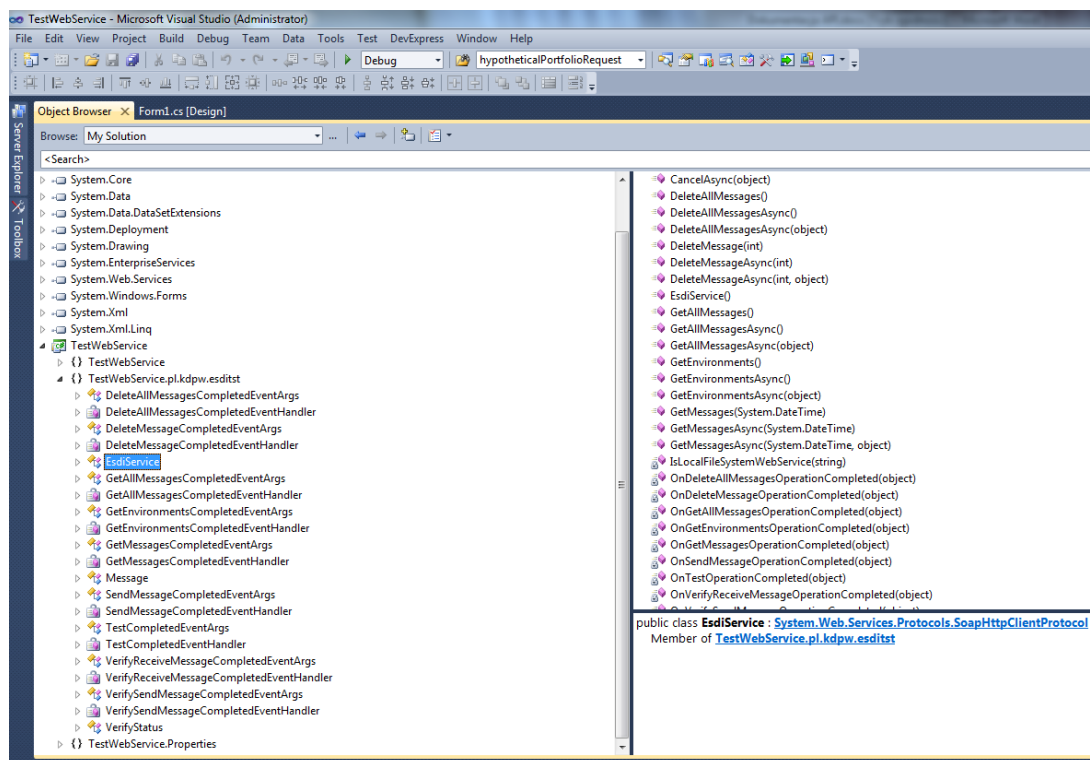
TestWebService - Microsoft Visual Studio (Administrator)

File Edit View Project Build Debug Team Data Tools Test DevExpress Window Help

Debug hypotheticalPortfolioRequest

Server Explorer Toolbox

Object Browser × Form1.cs [Design]

Browse: My Solution

<Search>

System.Core
System.Data
System.Data.DataSetExtensions
System.Deployment
System.Drawing
System.EnterpriseServices
System.Web.Services
System.Windows.Forms
System.Xml
System.Xml.Linq
TestWebService
{} TestWebService
{} TestWebService.pl.kdpw.esditst
DeleteAllMessagesCompletedEventArgs
DeleteAllMessagesCompletedEventHandler
DeleteMessageCompletedEventArgs
DeleteMessageCompletedEventHandler
EsdiService
GetAllMessagesCompletedEventArgs
GetAllMessagesCompletedEventHandler
GetEnvironmentsCompletedEventArgs
GetEnvironmentsCompletedEventHandler
GetMessagesCompletedEventArgs
GetMessagesCompletedEventHandler
Message
SendMessageCompletedEventArgs
SendMessageCompletedEventHandler
TestCompletedEventArgs
TestCompletedEventHandler
VerifyReceiveMessageCompletedEventArgs
VerifyReceiveMessageCompletedEventHandler
VerifySendMessageCompletedEventArgs
VerifySendMessageCompletedEventHandler
VerifyStatus
{} TestWebService.Properties

CancelAsync(object)
DeleteAllMessages()
DeleteAllMessagesAsync()
DeleteAllMessagesAsync(object)
DeleteMessage(int)
DeleteMessageAsync(int)
DeleteMessageAsync(int, object)
EsdiService()
GetAllMessages()
GetAllMessagesAsync()
GetAllMessagesAsync(object)
GetEnvironments()
GetEnvironmentsAsync()
GetEnvironmentsAsync(object)
GetMessages(System.DateTime)
GetMessagesAsync(System.DateTime)
GetMessagesAsync(System.DateTime, object)
IsLocalFileSystemWebService(string)
OnDeleteAllMessagesOperationCompleted(object)
OnDeleteMessageOperationCompleted(object)
OnGetAllMessagesOperationCompleted(object)
OnGetEnvironmentsOperationCompleted(object)
OnGetMessagesOperationCompleted(object)
OnSendMessageOperationCompleted(object)
OnTestOperationCompleted(object)
OnVerifyReceiveMessageOperationCompleted(object)
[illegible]

public class EsdiService : System.Web.Services.Protocols.SoapHttpClientProtocol
Member of TestWebService.pl.kdpw.esditst